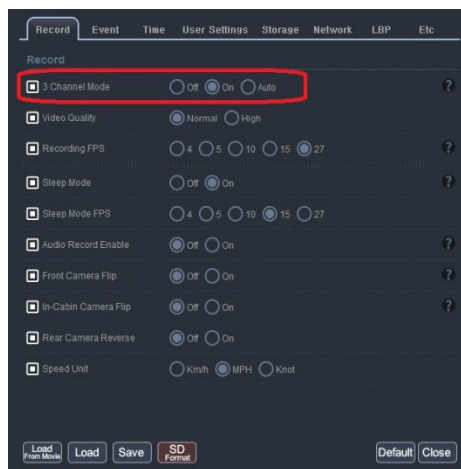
Record Event Time User Settings Storage Network LBP Etc

Record

3 Channel Mode Off On Auto ?

Video Quality Normal High

Recording FPS 4 5 10 15 27 ?

Sleep Mode Off On ?

Sleep Mode FPS 4 5 10 15 27

Audio Record Enable Off On ?

Front Camera Flip Off On ?

In-Cabin Camera Flip Off On ?

Rear Camera Reverse Off On

Speed Unit Km/h MPH Knot

Load From Movie Load Save SD Format Default Close